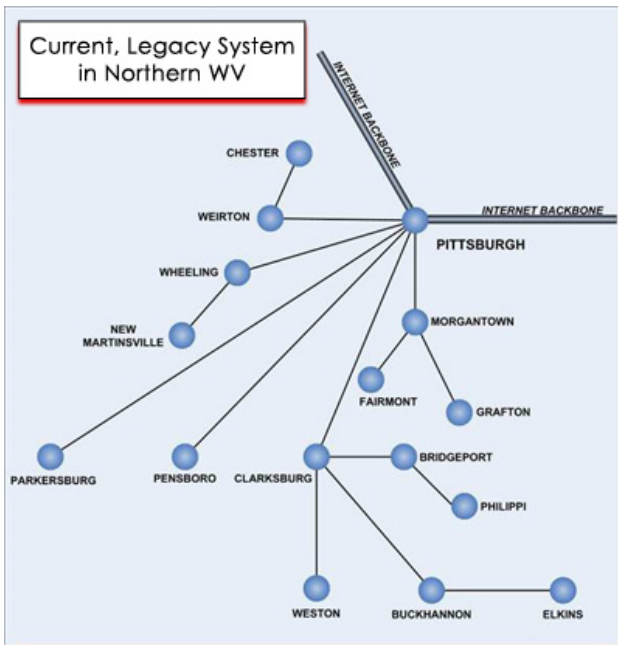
Current, Legacy System in Northern WV

INTERNET BACKBONE

INTERNET BACKBONE

CHESTER

WEIRTON

PITTSBURGH

WHEELING

NEW MARTINSVILLE

MORGANTOWN

FAIRMONT

GRAFTON

PARKERSBURG

PENSBORO

CLARKSBURG

BRIDGEPORT

PHILIPPI

WESTON

BUCKHANNON

ELKINS